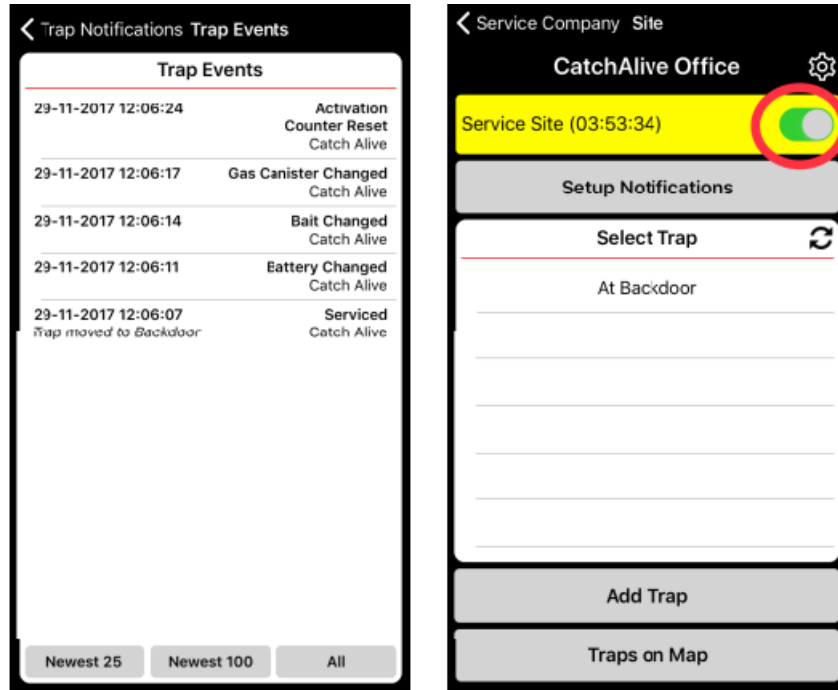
Trap Notifications Trap Events

Trap Events

| | |
|---|---|
| 29-11-2017 12:06:24 | Activation Counter Reset Catch Alive |
| 29-11-2017 12:06:17 | Gas Canister Changed Catch Alive |
| 29-11-2017 12:06:14 | Bait Changed Catch Alive |
| 29-11-2017 12:06:11 | Battery Changed Catch Alive |
| 29-11-2017 12:06:07 Trap moved to Backdoor | Serviced Catch Alive |

Newest 25
Newest 100
All

Service Company Site

CatchAlive Office

Service Site (03:53:34)

Setup Notifications

Select Trap

At Backdoor

Add Trap

Traps on Map